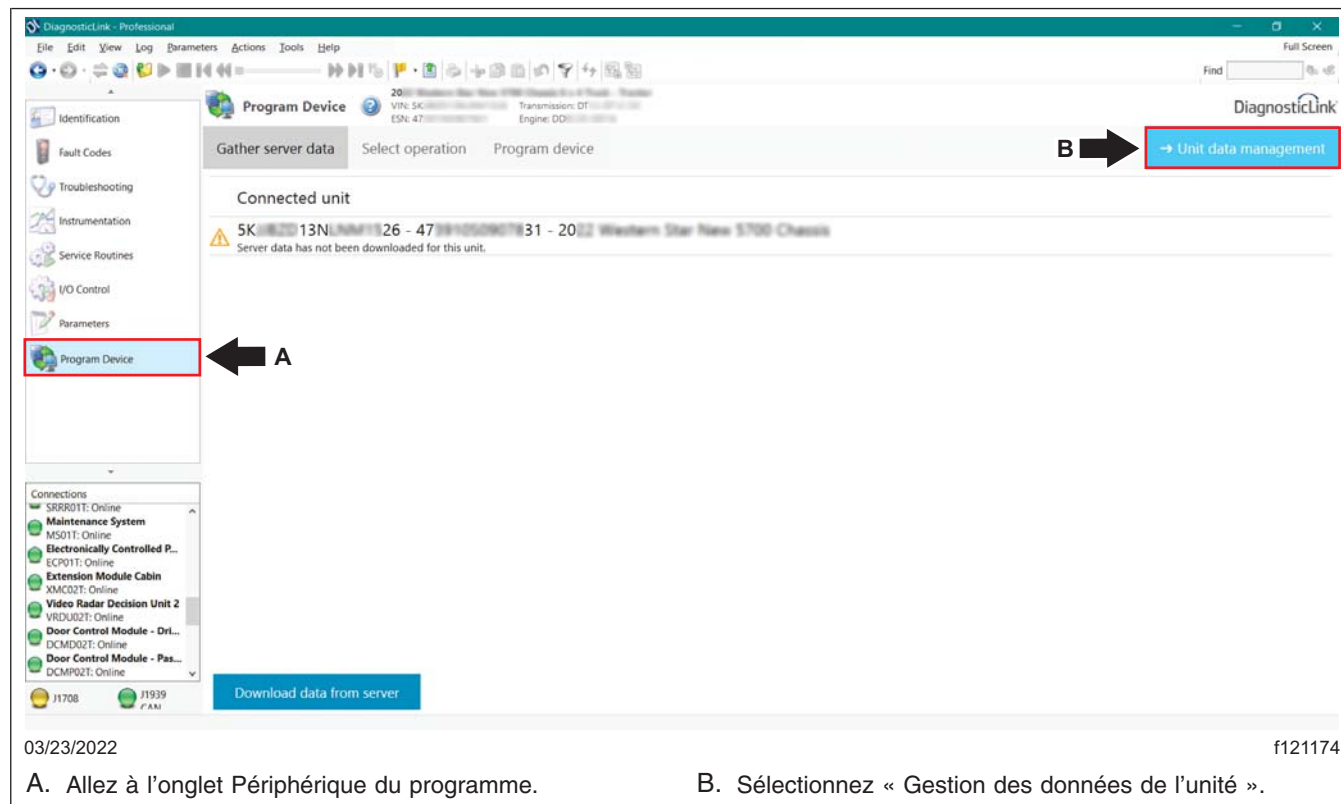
DiagnosticLink - Professional

File Edit View Log Parameters Actions Tools Help

Full Screen

Find

Identification
Fault Codes
Troubleshooting
Instrumentation
Service Routines
I/O Control
Parameters
Program Device

Program Device

20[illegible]
VIN: 5K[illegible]
ESN: 47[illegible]
Transmission: DT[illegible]
Engine: DD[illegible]

DiagnosticLink

Gather server data
Select operation
Program device

B

→ Unit data management

Connected unit

5K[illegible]13N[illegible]26 - 47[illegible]31 - 20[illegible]

Server data has not been downloaded for this unit.

A

Connections
SRRR01T: Online
Maintenance System
MS01T: Online
Electronically Controlled P...
ECP01T: Online
Extension Module Cabin
XMC02T: Online
Video Radar Decision Unit 2
VRDU02T: Online
Door Control Module - Dri...
DCMD02T: Online
Door Control Module - Pas...
DCMP02T: Online

J1708
J1939 CAN

Download data from server

03/23/2022

f121174

A. Allez à l’onglet Périphérique du programme.

B. Sélectionnez « Gestion des données de l’unité ».